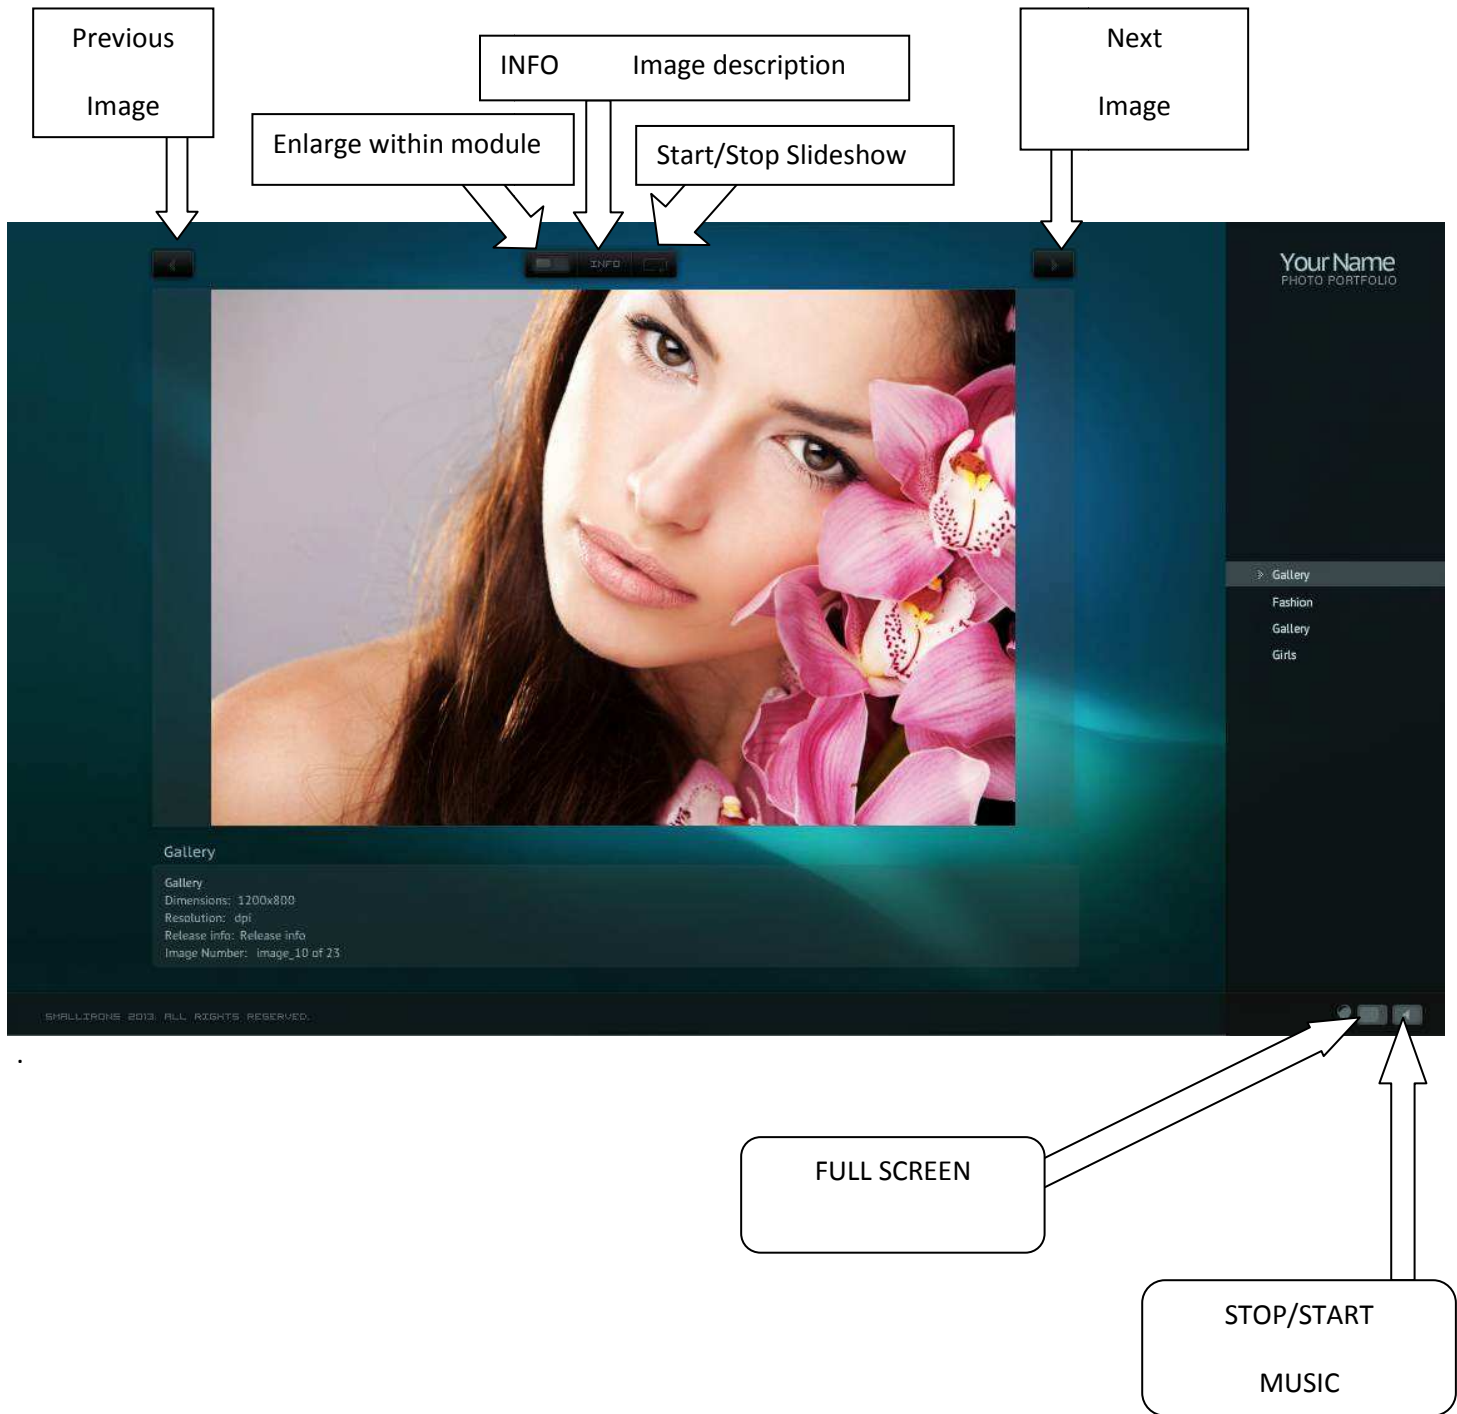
Previous

Image

INFO Image description

Next

Image

Enlarge within module

Start/Stop Slideshow

INFO

Your Name
PHOTO PORTFOLIO

Gallery
Fashion
Gallery
Girls

Gallery

Gallery
Dimensions: 1200x800
Resolution: dpi
Release info: Release info
Image Number: image_10 of 23

SMALLIRONS 2013. ALL RIGHTS RESERVED.

.

FULL SCREEN

STOP/START

MUSIC